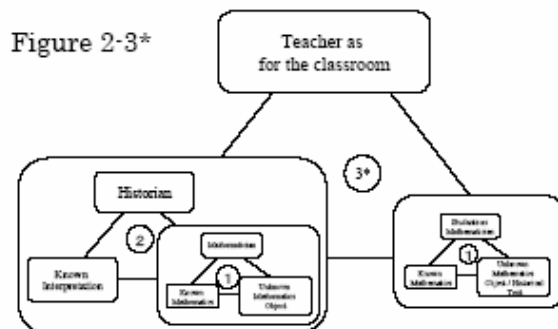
Figure 2-3*

Teacher as
for the classroom

3*

Historian

2

Known Interpretation

Mathematician

1

Known Mathematics

Unknown Mathematics Object

Student as Mathematician

1

Known Mathematics

Unknown Mathematics Object / Historical Text